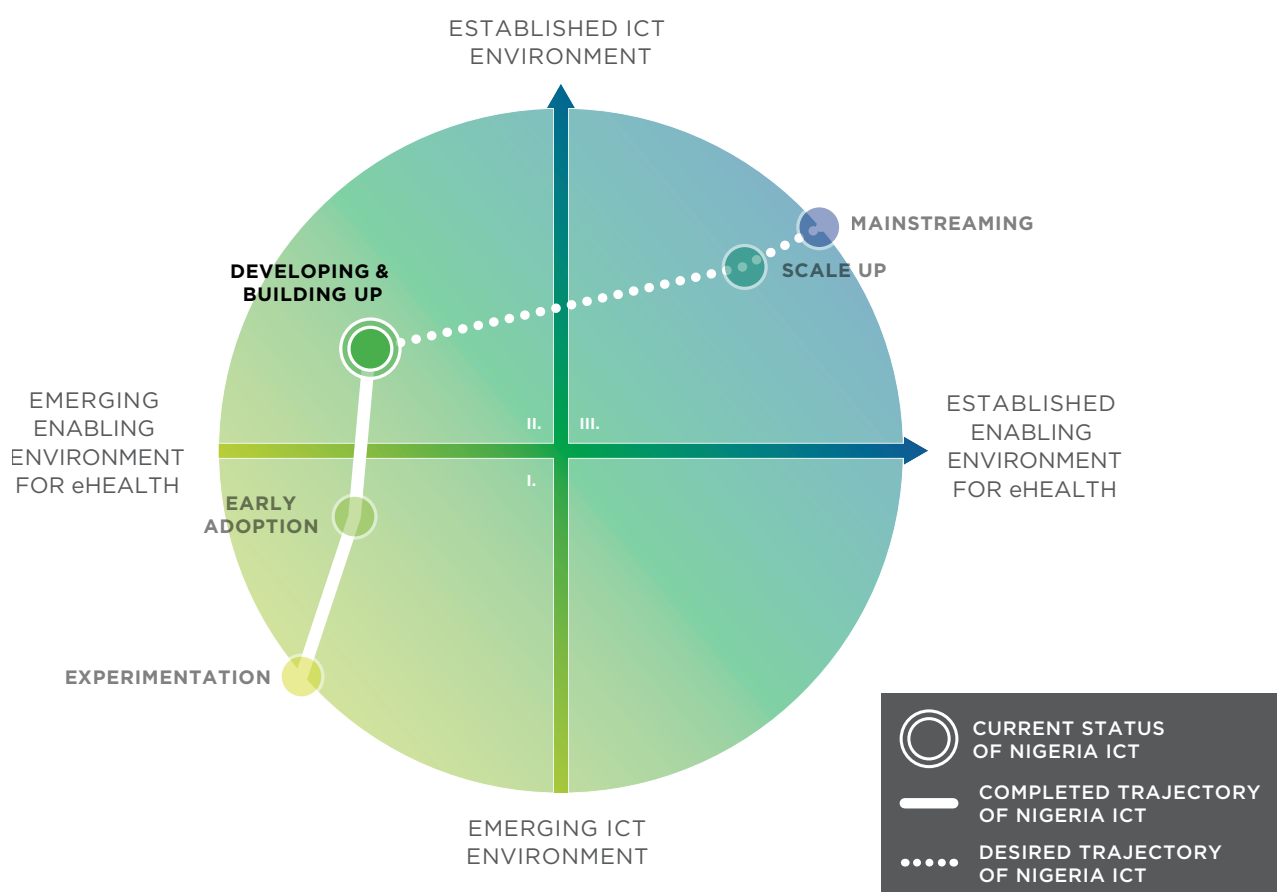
ESTABLISHED ICT ENVIRONMENT

MAINSTREAMING

DEVELOPING & BUILDING UP

SCALE UP

EMERGING ENABLING ENVIRONMENT FOR eHEALTH

II.

III.

ESTABLISHED ENABLING ENVIRONMENT FOR eHEALTH

I.

EARLY ADOPTION

EXPERIMENTATION

EMERGING ICT ENVIRONMENT

CURRENT STATUS OF NIGERIA ICT

COMPLETED TRAJECTORY OF NIGERIA ICT

DESIRED TRAJECTORY OF NIGERIA ICT